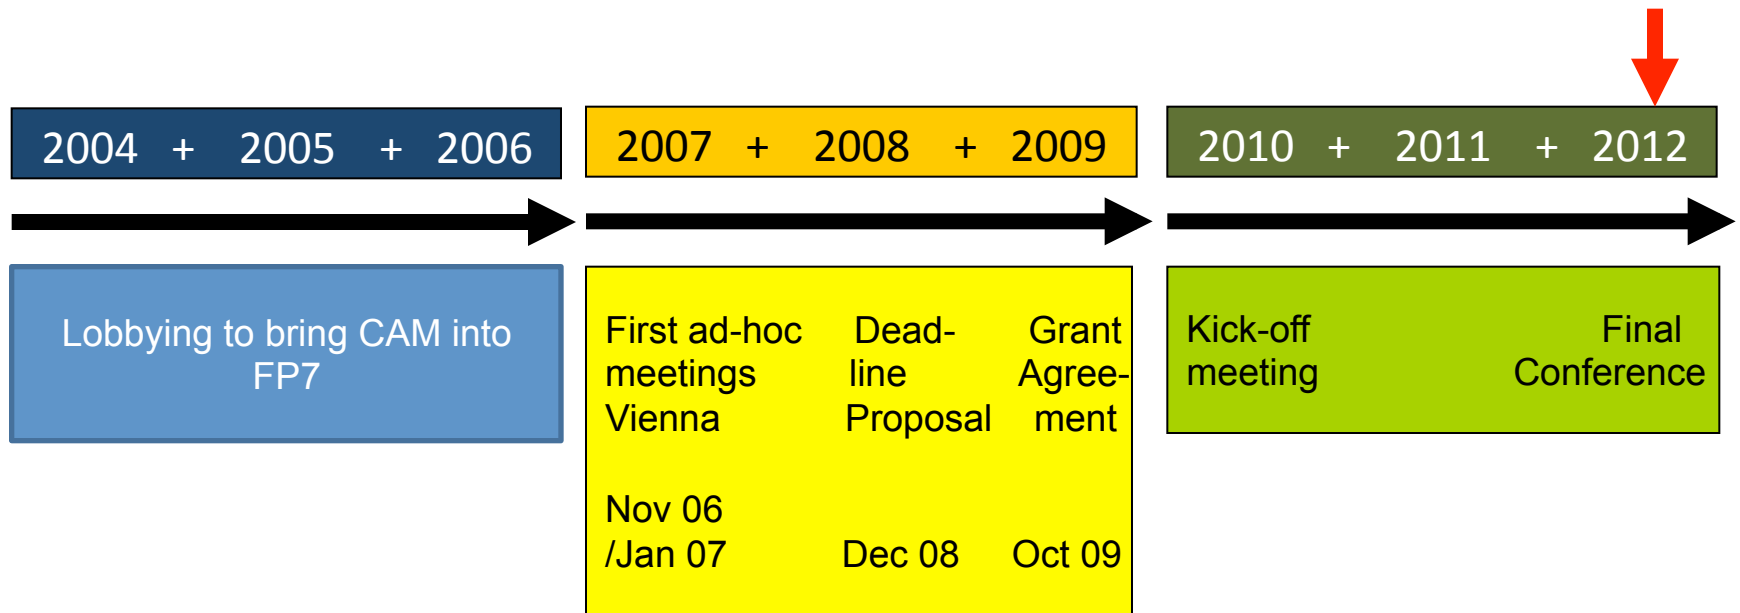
2004 + 2005 + 2006

2007 + 2008 + 2009

2010 + 2011 + 2012

Lobbying to bring CAM into FP7

First ad-hoc meetings Vienna

Deadline Proposal

Grant Agreement

Nov 06 /Jan 07

Dec 08

Oct 09

Kick-off meeting

Final Conference